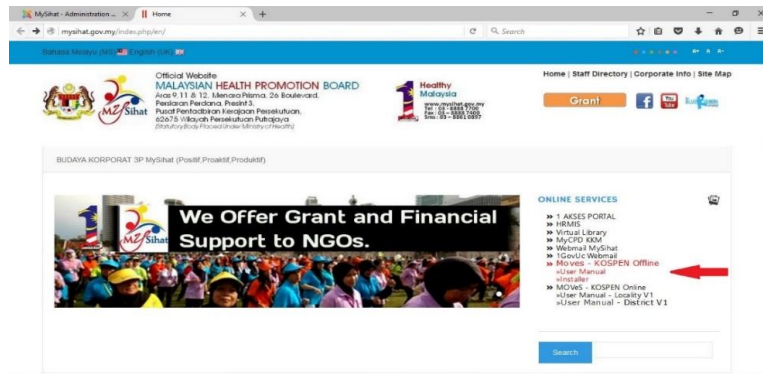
MySihat - Administration ... × Home × +

mysihat.gov.my/index.php/en/

Search

Bahasa Melayu (MS) English (UK)

A+ A A-

Official Website
MALAYSIAN HEALTH PROMOTION BOARD
Aras 9,11 & 12, Menara Prisma, 26 Boulevard,
Persiaran Perdana, Presint 3,
Pusat Pentadbiran Kerajaan Persekutuan,
62675 Wilayah Persekutuan Putrajaya
(Statutory Body Placed Under Ministry of Health)

MySihat

Healthy Malaysia
www.mysihat.gov.my
Tel : 03 - 8888 7700
Fax : 03 - 8888 7400
Sms : 03 - 8861 0897

Home | Staff Directory | Corporate Info | Site Map

Grant

BUDAYA KORPORAT 3P MySihat (Positif,Proaktif,Produktif)

We Offer Grant and Financial Support to NGOs.

MySihat

ONLINE SERVICES

» 1 AKSES PORTAL
» HRMIS
» Virtual Library
» MyCPD KKM
» Webmail MySihat
» 1GovUc Webmail
» MoVes - KOSPEN Offline
»User Manual
»Installer
» MOVeS - KOSPEN Online
»User Manual - Locality V1
»User Manual - District V1

Search